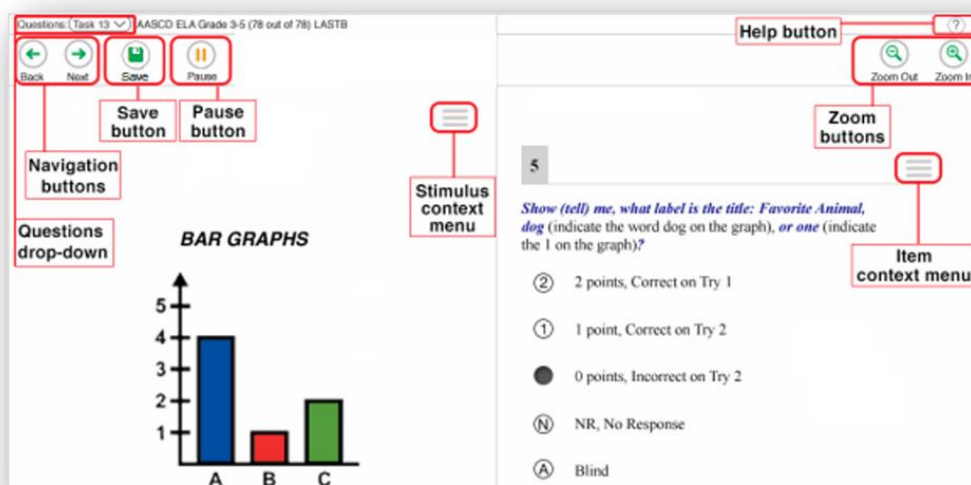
Questions: Task 13 AASCD ELA Grade 3-5 (78 out of 78) LASTB

Help button

?

Back Next

Save

Pause

Zoom Out Zoom In

Save button

Pause button

Zoom buttons

Navigation buttons

Stimulus context menu

5

Item context menu

Questions drop-down

BAR GRAPHS

Show (tell) me, what label is the title: Favorite Animal, dog (indicate the word dog on the graph), or one (indicate the 1 on the graph)?

② 2 points, Correct on Try 1

① 1 point, Correct on Try 2

0 points, Incorrect on Try 2

Ⓝ NR, No Response

Ⓐ Blind

5
4
3
2
1

A B C